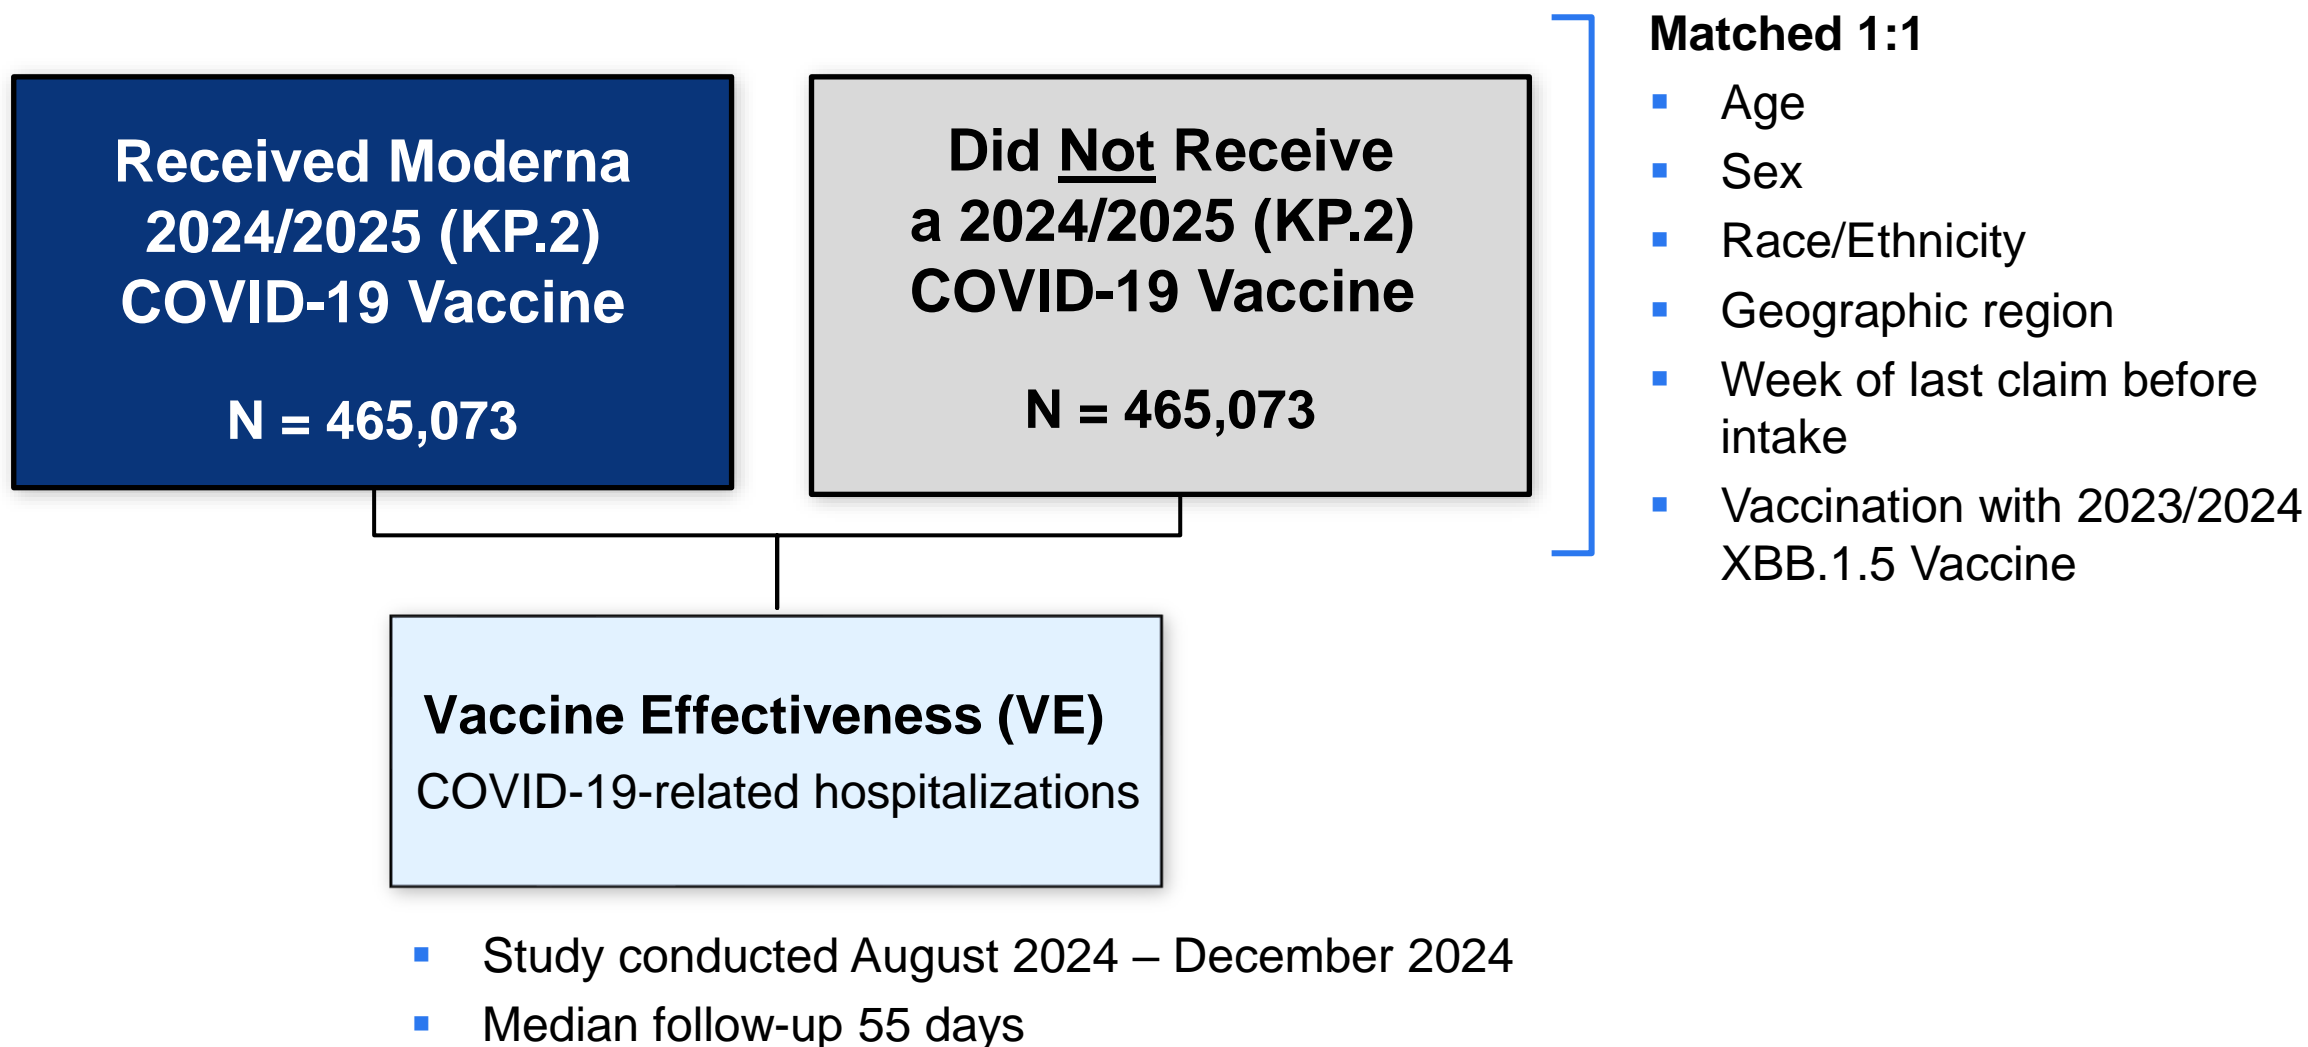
Received Moderna 2024/2025 (KP.2) COVID-19 Vaccine

N = 465,073

Did Not Receive a 2024/2025 (KP.2) COVID-19 Vaccine

N = 465,073

Matched 1:1

- Age
- Sex
- Race/Ethnicity
- Geographic region
- Week of last claim before intake
- Vaccination with 2023/2024 XBB.1.5 Vaccine

Vaccine Effectiveness (VE)

COVID-19-related hospitalizations

- Study conducted August 2024 – December 2024
- Median follow-up 55 days